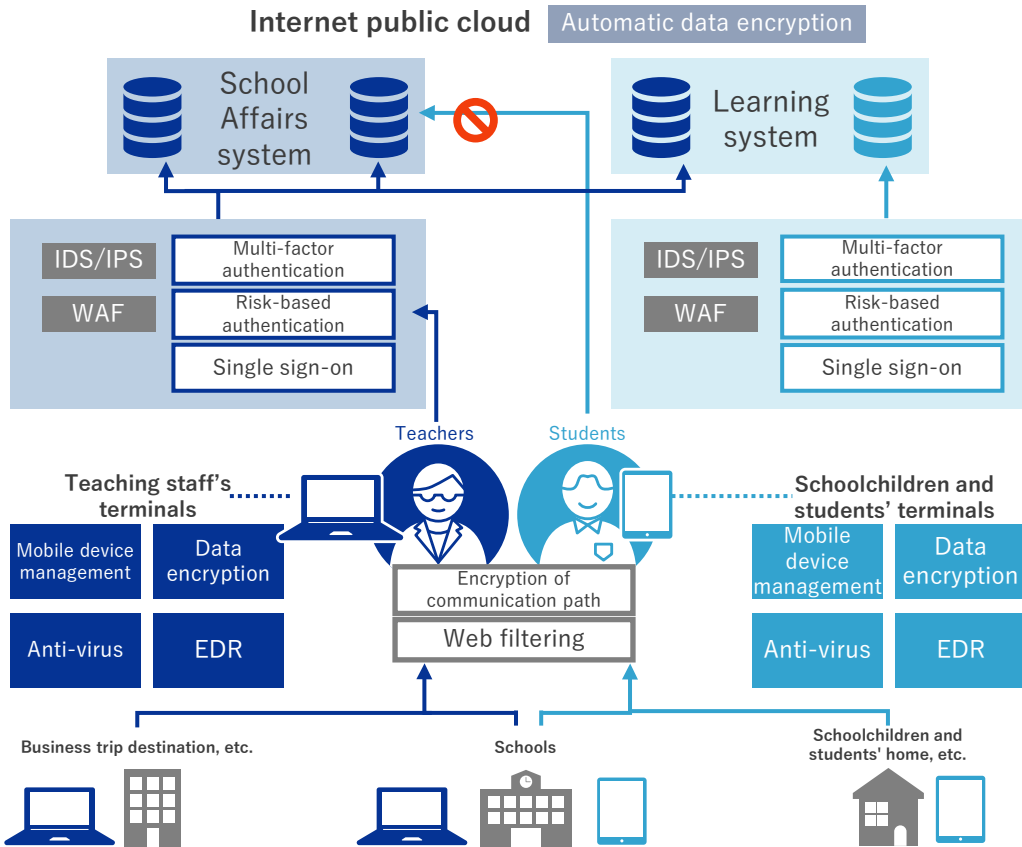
Internet public cloud Automatic data encryption

School Affairs system

Learning system

IDS/IPS
WAF
Multi-factor authentication
Risk-based authentication
Single sign-on

IDS/IPS
WAF
Multi-factor authentication
Risk-based authentication
Single sign-on

Teachers
Students

Teaching staff's terminals

Mobile device management
Data encryption
Anti-virus
EDR

Encryption of communication path
Web filtering

Schoolchildren and students' terminals

Mobile device management
Data encryption
Anti-virus
EDR

Business trip destination, etc.
Schools
Schoolchildren and students' home, etc.